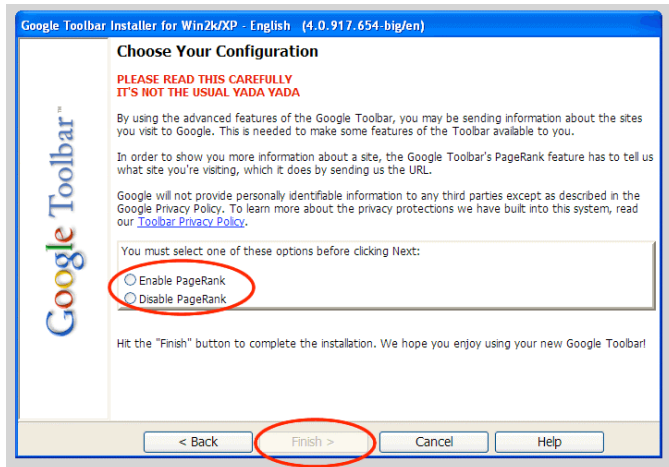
Google Toolbar Installer for Win2k/XP - English (4.0.917.654-big/en)

Google Toolbar™

Choose Your Configuration

PLEASE READ THIS CAREFULLY
IT'S NOT THE USUAL YADA YADA

By using the advanced features of the Google Toolbar, you may be sending information about the sites you visit to Google. This is needed to make some features of the Toolbar available to you.

In order to show you more information about a site, the Google Toolbar's PageRank feature has to tell us what site you're visiting, which it does by sending us the URL.

Google will not provide personally identifiable information to any third parties except as described in the Google Privacy Policy. To learn more about the privacy protections we have built into this system, read our Toolbar Privacy Policy.

You must select one of these options before clicking Next:

Enable PageRank
Disable PageRank

Hit the "Finish" button to complete the installation. We hope you enjoy using your new Google Toolbar!

< Back
Finish >
Cancel
Help